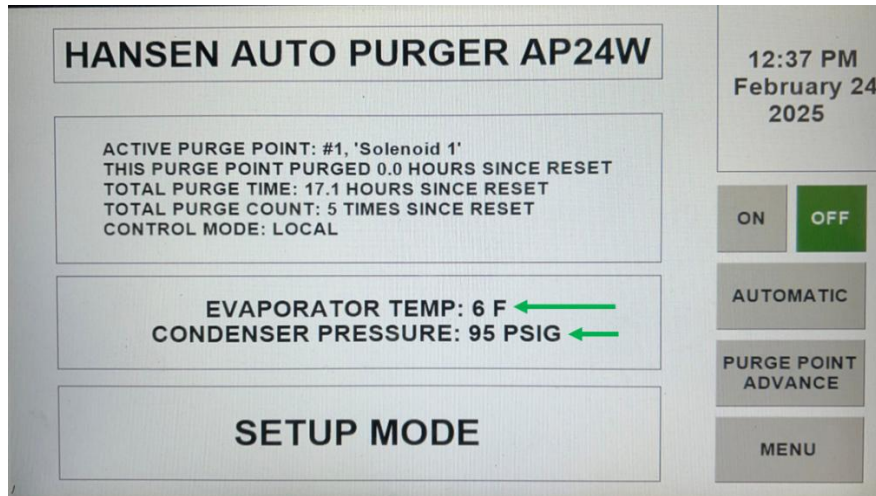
HANSEN AUTO PURGER AP24W

12:37 PM
February 24
2025

ACTIVE PURGE POINT: #1, 'Solenoid 1'
THIS PURGE POINT PURGED 0.0 HOURS SINCE RESET
TOTAL PURGE TIME: 17.1 HOURS SINCE RESET
TOTAL PURGE COUNT: 5 TIMES SINCE RESET
CONTROL MODE: LOCAL

ON

OFF

EVAPORATOR TEMP: 6 F
CONDENSER PRESSURE: 95 PSIG

AUTOMATIC

PURGE POINT ADVANCE

SETUP MODE

MENU